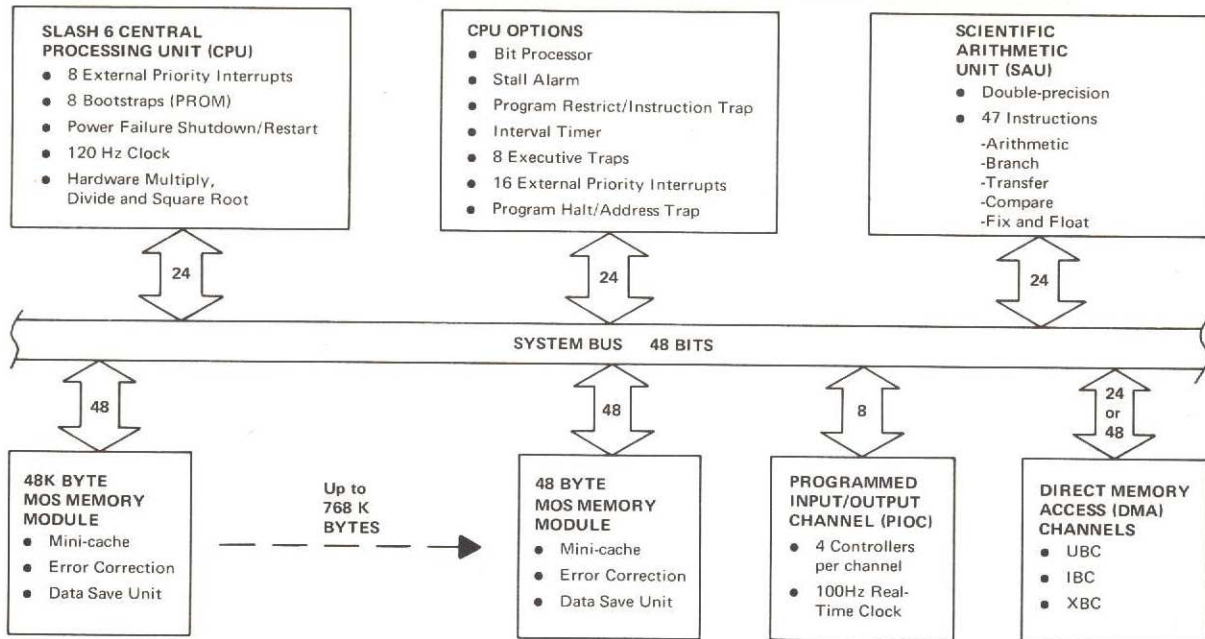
SLASH 6 CENTRAL PROCESSING UNIT (CPU)
- 8 External Priority Interrupts
- 8 Bootstraps (PROM)
- Power Failure Shutdown/Restart
- 120 Hz Clock
- Hardware Multiply, Divide and Square Root

CPU OPTIONS
- Bit Processor
- Stall Alarm
- Program Restrict/Instruction Trap
- Interval Timer
- 8 Executive Traps
- 16 External Priority Interrupts
- Program Halt/Address Trap

SCIENTIFIC ARITHMETIC UNIT (SAU)
- Double-precision
- 47 Instructions
-Arithmetic
-Branch
-Transfer
-Compare
-Fix and Float

24

24

24

SYSTEM BUS 48 BITS

48

48

8

24 or 48

48K BYTE MOS MEMORY MODULE
- Mini-cache
- Error Correction
- Data Save Unit

Up to 768 K BYTES

48 BYTE MOS MEMORY MODULE
- Mini-cache
- Error Correction
- Data Save Unit

PROGRAMMED INPUT/OUTPUT CHANNEL (PIOC)
- 4 Controllers per channel
- 100Hz Real-Time Clock

DIRECT MEMORY ACCESS (DMA) CHANNELS
- UBC
- IBC
- XBC